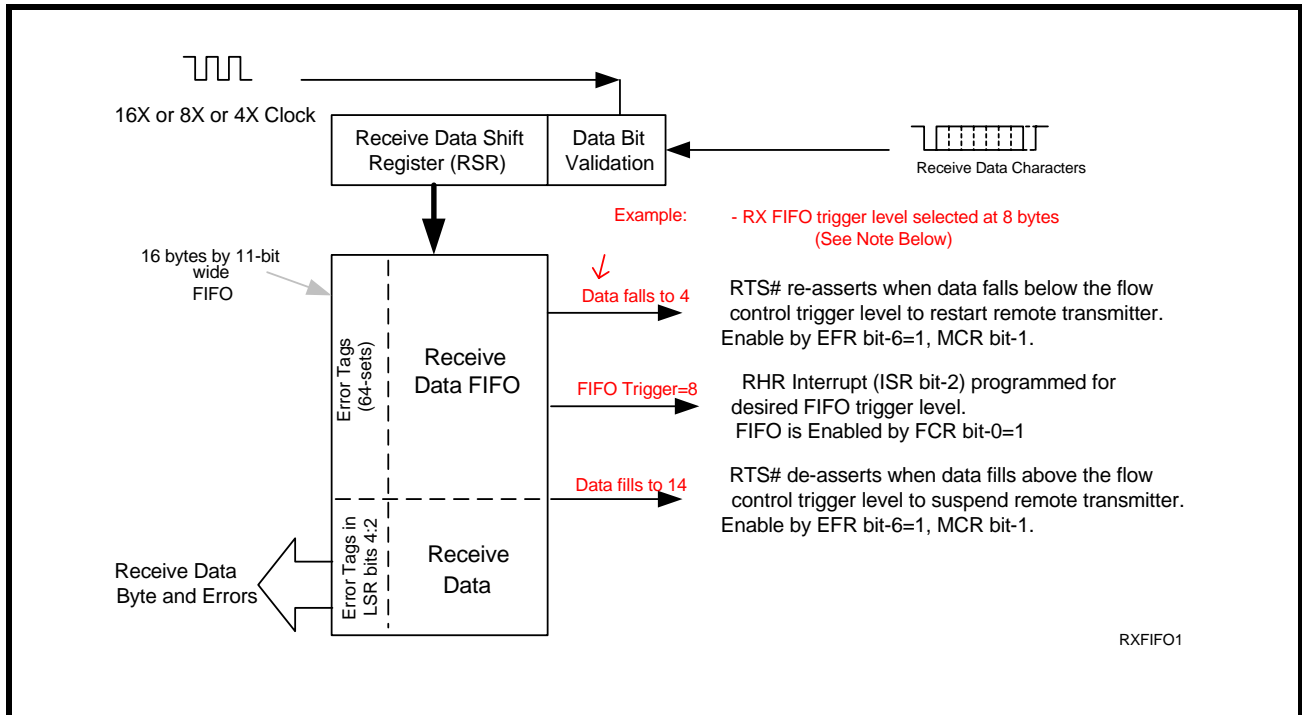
16X or 8X or 4X Clock

Receive Data Shift Register (RSR)

Data Bit Validation

Receive Data Characters

Example:

- RX FIFO trigger level selected at 8 bytes (See Note Below)

16 bytes by 11-bit wide FIFO

Data falls to 4

RTS# re-asserts when data falls below the flow control trigger level to restart remote transmitter. Enable by EFR bit-6=1, MCR bit-1.

Error Tags (64-sets)

Receive Data FIFO

FIFO Trigger=8

RHR Interrupt (ISR bit-2) programmed for desired FIFO trigger level. FIFO is Enabled by FCR bit-0=1

Data fills to 14

RTS# de-asserts when data fills above the flow control trigger level to suspend remote transmitter. Enable by EFR bit-6=1, MCR bit-1.

Receive Data Byte and Errors

Error Tags in LSR bits 4:2

Receive Data

RXFIFO1